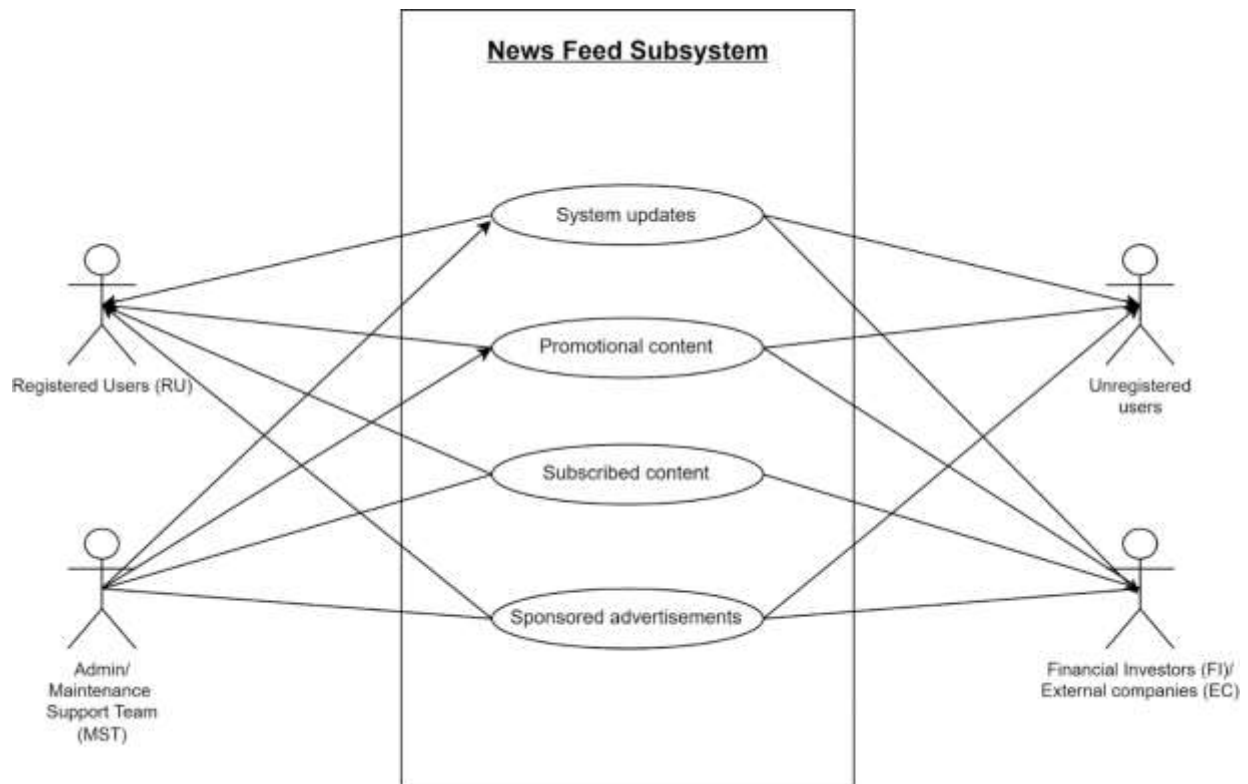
News Feed Subsystem

System updates

Promotional content

Subscribed content

Sponsored advertisements

Registered Users (RU)

Admin/ Maintenance Support Team (MST)

Unregistered users

Financial Investors (FI)/ External companies (EC)